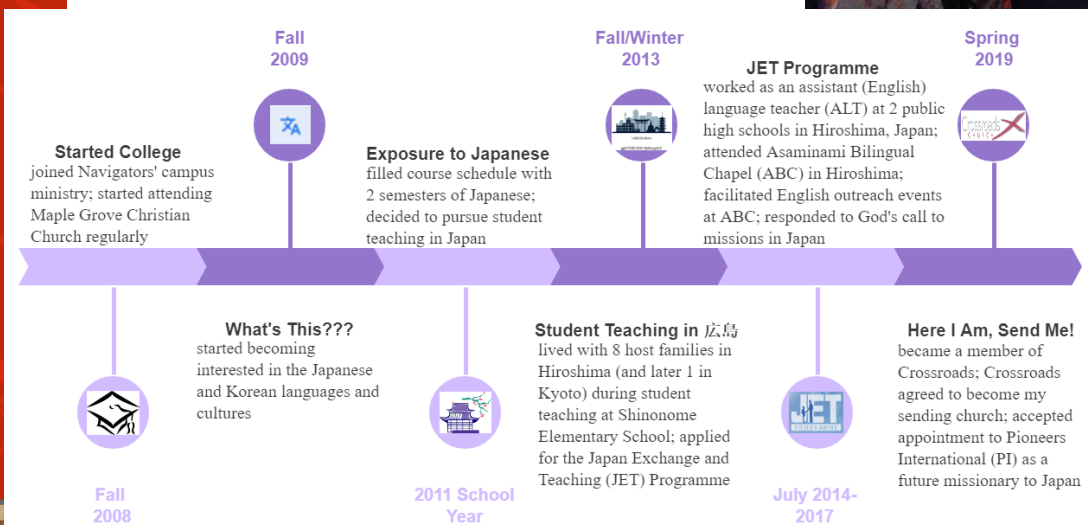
Fall
2009

Fall/Winter
2013

Spring
2019

JET Programme
worked as an assistant (English) language teacher (ALT) at 2 public high schools in Hiroshima, Japan; attended Asaminami Bilingual Chapel (ABC) in Hiroshima; facilitated English outreach events at ABC; responded to God's call to missions in Japan

Started College
joined Navigators' campus ministry; started attending Maple Grove Christian Church regularly

Exposure to Japanese
filled course schedule with 2 semesters of Japanese; decided to pursue student teaching in Japan

What's This???
started becoming interested in the Japanese and Korean languages and cultures

Student Teaching in 広島
lived with 8 host families in Hiroshima (and later 1 in Kyoto) during student teaching at Shinonome Elementary School; applied for the Japan Exchange and Teaching (JET) Programme

Here I Am, Send Me!
became a member of Crossroads; Crossroads agreed to become my sending church; accepted appointment to Pioneers International (PI) as a future missionary to Japan

JET

Fall
2008

2011 School
Year

July 2014-
2017